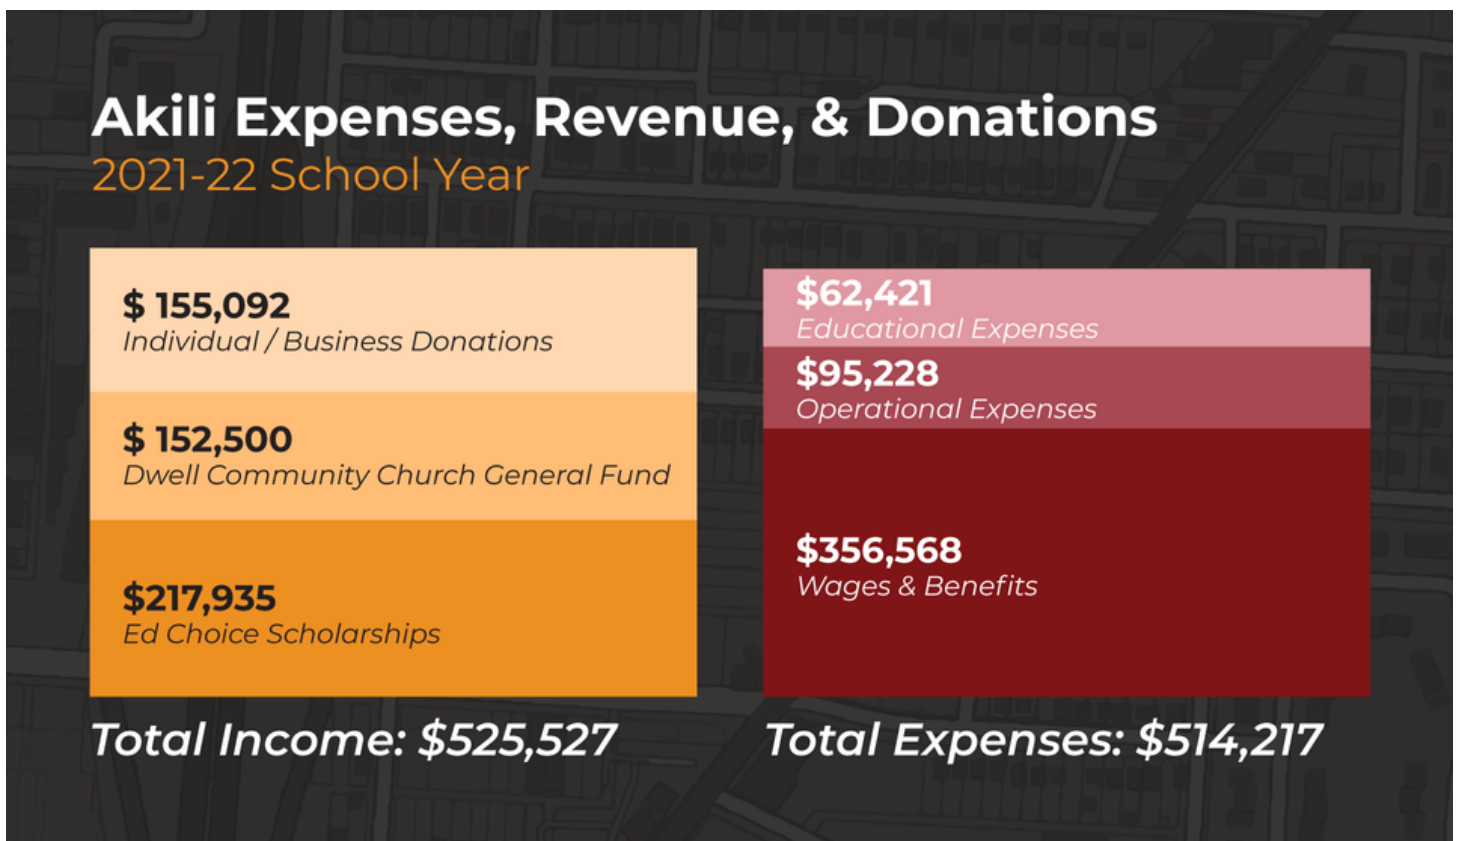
Akili Expenses, Revenue, & Donations
2021-22 School Year

$ 155,092
Individual / Business Donations

$ 152,500
Dwell Community Church General Fund

$217,935
Ed Choice Scholarships

Total Income: $525,527

$62,421
Educational Expenses

$95,228
Operational Expenses

$356,568
Wages & Benefits

Total Expenses: $514,217